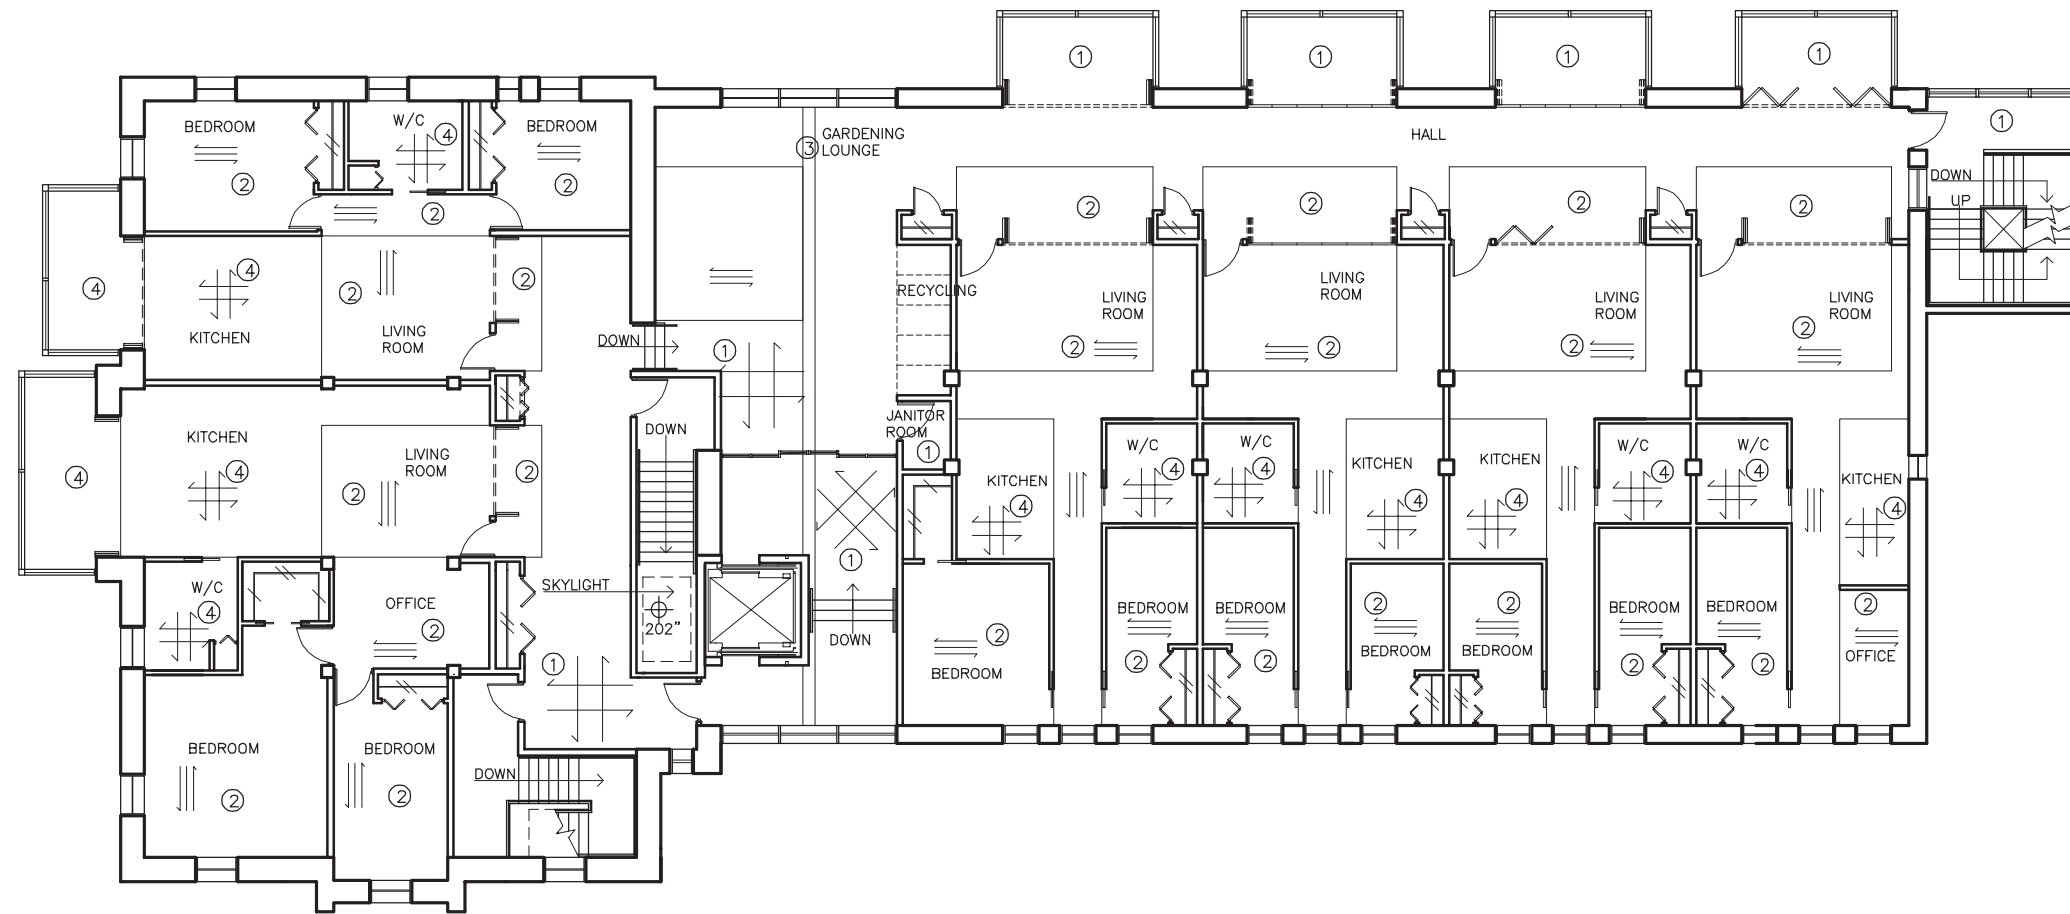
1 1 1 1

BEDROOM W/C 4 BEDROOM

2 2 2

GARDENING
3 LOUNGE

HALL 1

DOWN
UP

2 2 2 2

4 KITCHEN 4 2 LIVING ROOM 2

RECYCLING

LIVING ROOM 2

LIVING ROOM 2

LIVING ROOM 2

LIVING ROOM 2

DOWN 1

KITCHEN 4 LIVING ROOM 2 2

4

JANITOR ROOM 1

DOWN

KITCHEN 4

W/C 4 W/C 4

KITCHEN 4 KITCHEN 4

W/C 4 W/C 4

KITCHEN 4

1

W/C 4

OFFICE 2

SKYLIGHT

202"

DOWN

BEDROOM 2

BEDROOM BEDROOM

2 2

2 2

BEDROOM BEDROOM

BEDROOM BEDROOM

2 OFFICE

2 2

2 2

1

BEDROOM 2

BEDROOM 2

DOWN